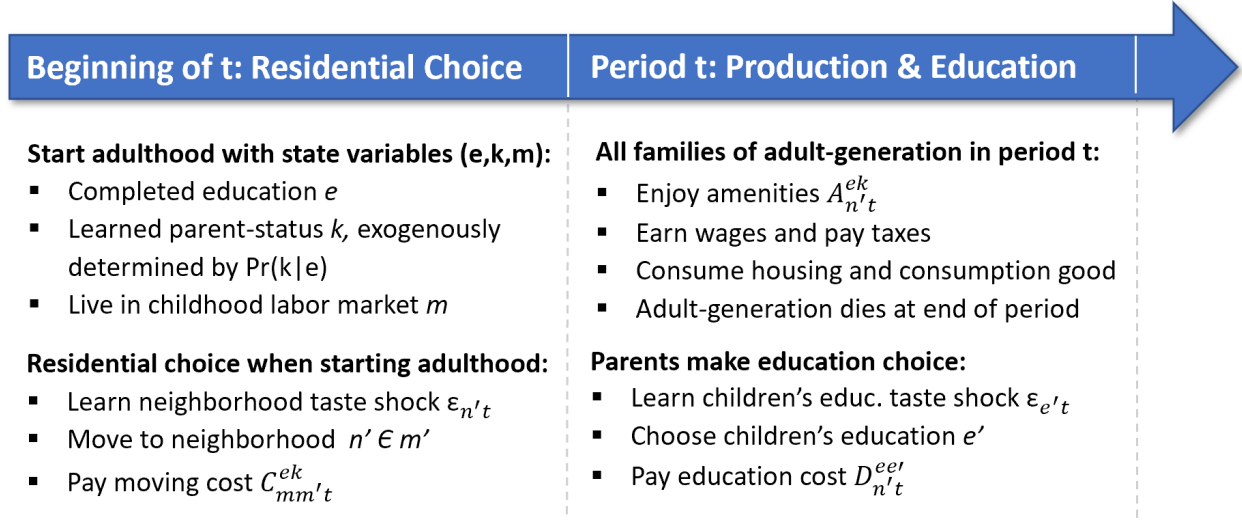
Beginning of t: Residential Choice

Start adulthood with state variables (e,k,m):
- Completed education $e$
- Learned parent-status $k$, exogenously determined by Pr(k|e)
- Live in childhood labor market $m$

Residential choice when starting adulthood:
- Learn neighborhood taste shock $\varepsilon_{n't}$
- Move to neighborhood $n' \in m'$
- Pay moving cost $C^{ek}_{mm't}$

Period t: Production & Education

All families of adult-generation in period t:
- Enjoy amenities $A^{ek}_{n't}$
- Earn wages and pay taxes
- Consume housing and consumption good
- Adult-generation dies at end of period

Parents make education choice:
- Learn children's educ. taste shock $\varepsilon_{e't}$
- Choose children's education $e'$
- Pay education cost $D^{ee'}_{n't}$